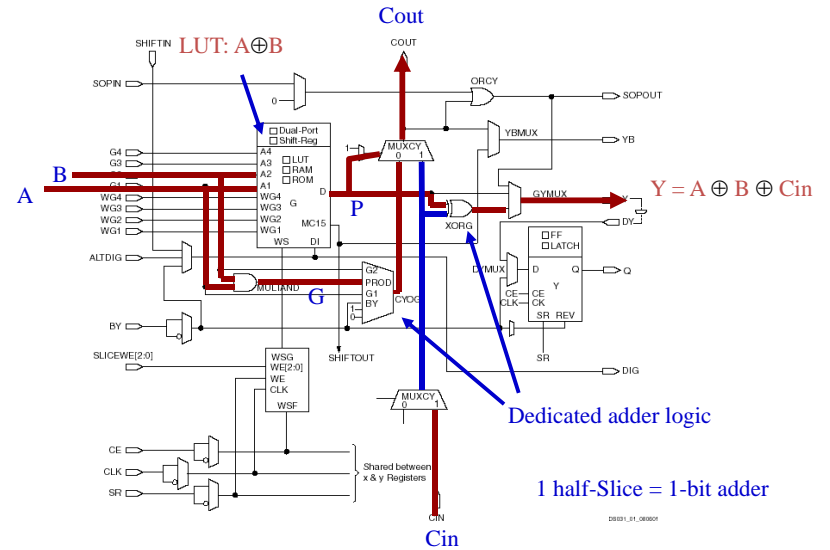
Cout

SHIFTIN

LUT: A⊕B

COUT

SOPIN

0

ORCY

SOPOUT

Dual-Port
Shift-Reg

YBMUX

1

MUXCY

YB

G4
G3
B
G2
A
G1
WG4
WG3
WG2
WG1

A4
A3
A2
A1
WG4
WG3
WG2
WG1

LUT
RAM
ROM

G

D

MC15

WS

DI

0 1

P

XORG

GYMUX

Y = A ⊕ B ⊕ Cin

Y

DY

FF
LATCH

ALTDIG

DYMUX

D

Q

Q

G

MULTAND

G2
PROD
G1
BY

1
0

CYOG

CE
CLK

CE
CK

Y

SR

REV

BY

SHIFTOUT

SR

SLICEWE[2:0]

WSG
WE[2:0]
WE
CLK
WSF

DIG

MUXCY
0 1

Dedicated adder logic

CE

CLK

SR

Shared between x & y Registers

1 half-Slice = 1-bit adder

DS031_01_080801

CIN

Cin